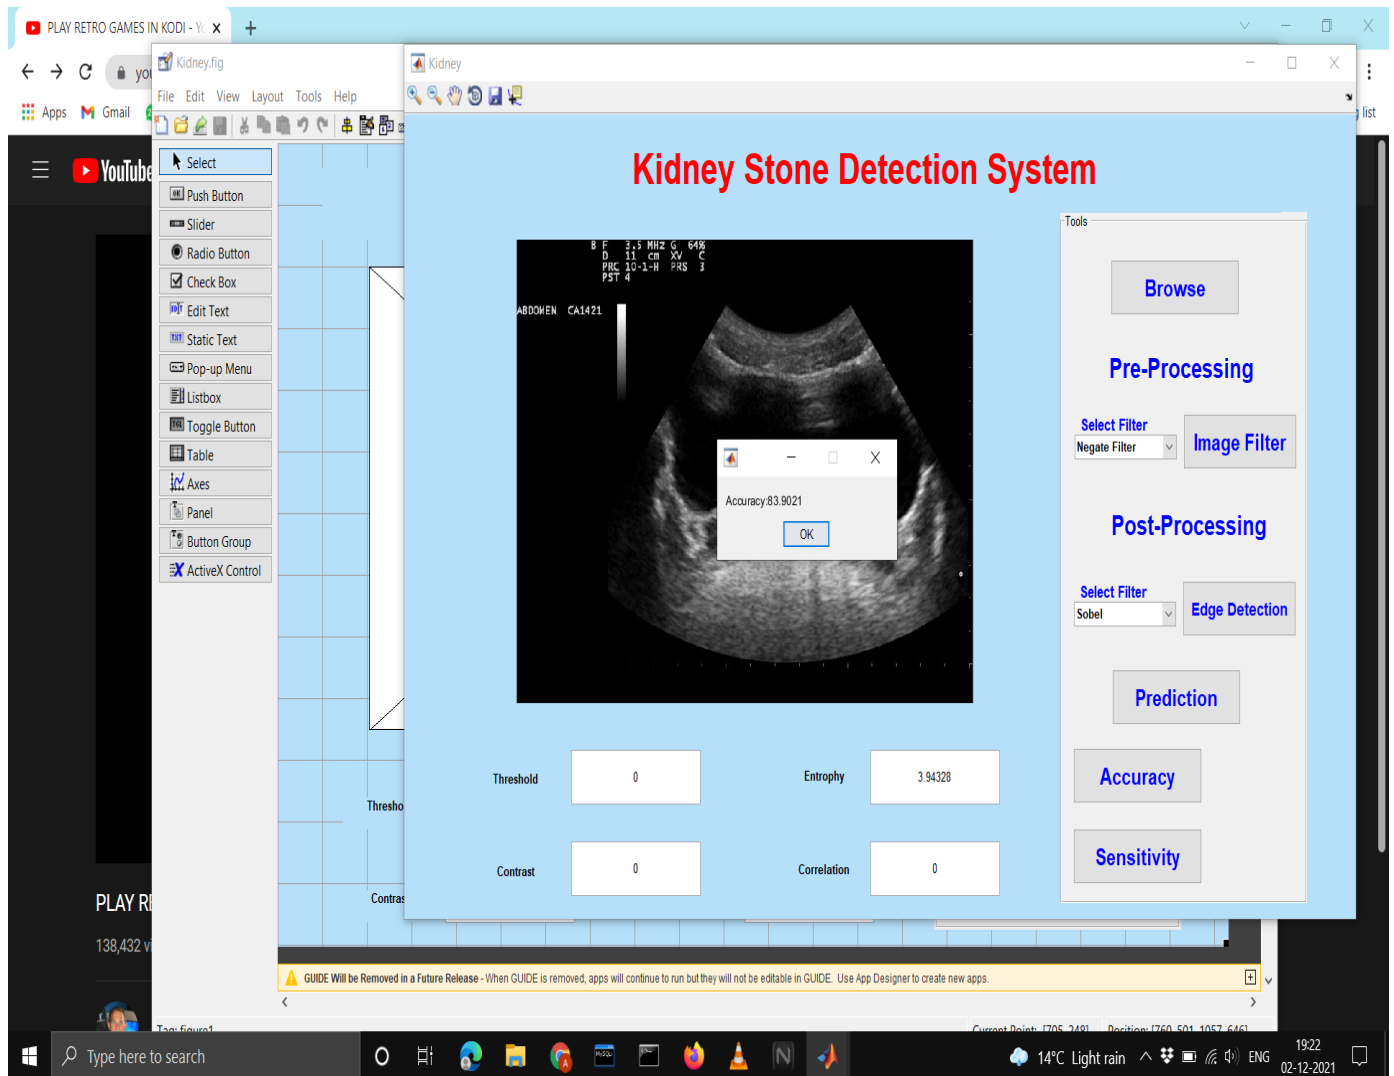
PLAY RETRO GAMES IN KODI - Yo ×

Apps Gmail

YouTube

PLAY R

138,432 v

Kidney.fig

File Edit View Layout Tools Help

Select
Push Button
Slider
Radio Button
Check Box
Edit Text
Static Text
Pop-up Menu
Listbox
Toggle Button
Table
Axes
Panel
Button Group
ActiveX Control

Thresho

Contras

Kidney

Kidney Stone Detection System

B F 3.5 MHz G 64%
D 11 cm XV C
PRC 10-1-H PRS 3
PST 4

ABDOMEN CA1421

Accuracy:83.9021

OK

Tools

Browse

Pre-Processing

Select Filter

Negate Filter

Image Filter

Post-Processing

Select Filter

Sobel

Edge Detection

Prediction

Accuracy

Sensitivity

Threshold 0

Entropy 3.94328

Contrast 0

Correlation 0

GUIDE Will be Removed in a Future Release - When GUIDE is removed, apps will continue to run but they will not be editable in GUIDE. Use App Designer to create new apps.

Tag: figure1

Current Point: [705, 248]

Position: [760, 501, 1057, 646]

Type here to search

14°C Light rain ENG 19:22 02-12-2021